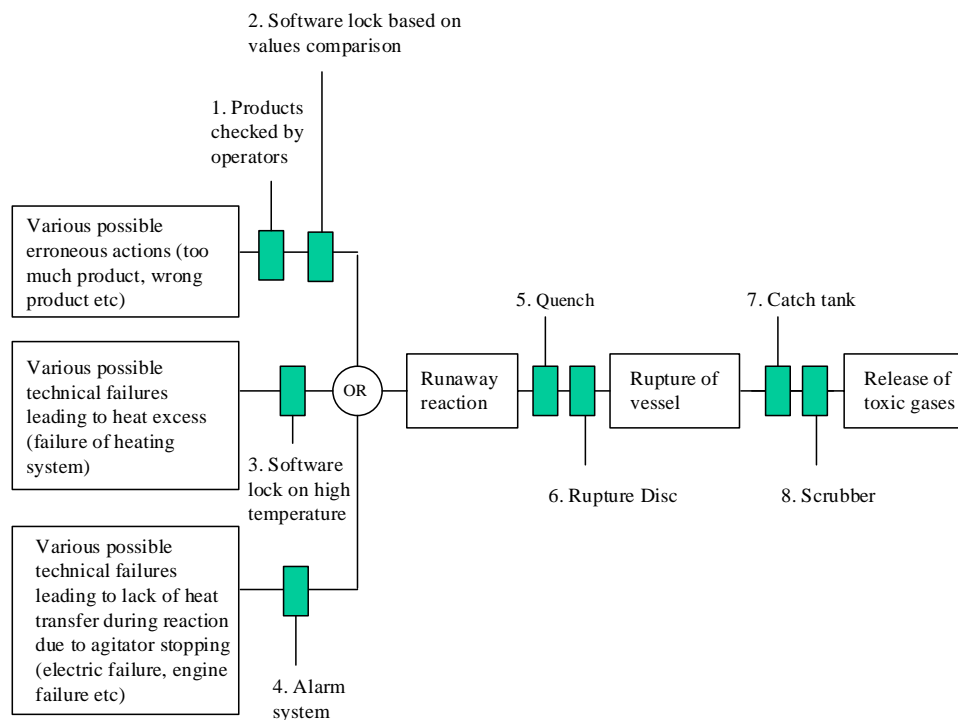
2. Software lock based on values comparison

1. Products checked by operators

Various possible erroneous actions (too much product, wrong product etc)

Various possible technical failures leading to heat excess (failure of heating system)

3. Software lock on high temperature

OR

Various possible technical failures leading to lack of heat transfer during reaction due to agitator stopping (electric failure, engine failure etc)

4. Alarm system

Runaway reaction

5. Quench

6. Rupture Disc

Rupture of vessel

7. Catch tank

8. Scrubber

Release of toxic gases